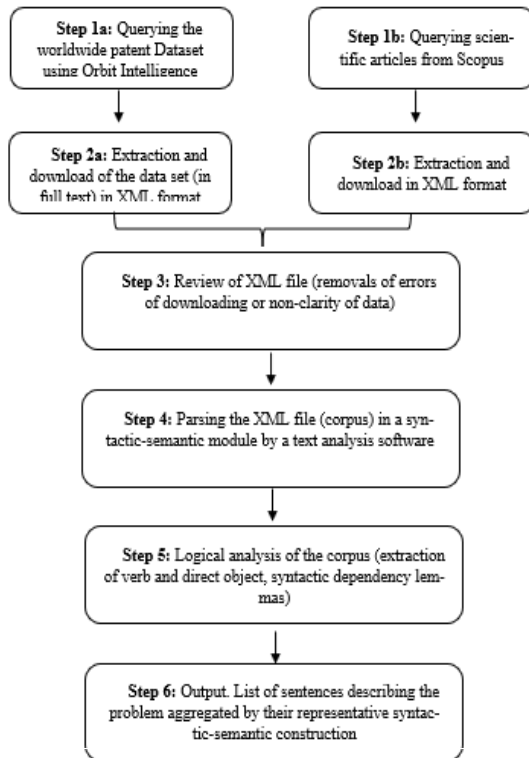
**Step 1a:** Querying the worldwide patent Dataset using Orbit Intelligence

**Step 1b:** Querying scientific articles from Scopus

**Step 2a:** Extraction and download of the data set (in full text) in XML format

**Step 2b:** Extraction and download in XML format

**Step 3:** Review of XML file (removals of errors of downloading or non-clarity of data)

**Step 4:** Parsing the XML file (corpus) in a syntactic-semantic module by a text analysis software

**Step 5:** Logical analysis of the corpus (extraction of verb and direct object, syntactic dependency lemmas)

**Step 6:** Output. List of sentences describing the problem aggregated by their representative syntactic-semantic construction